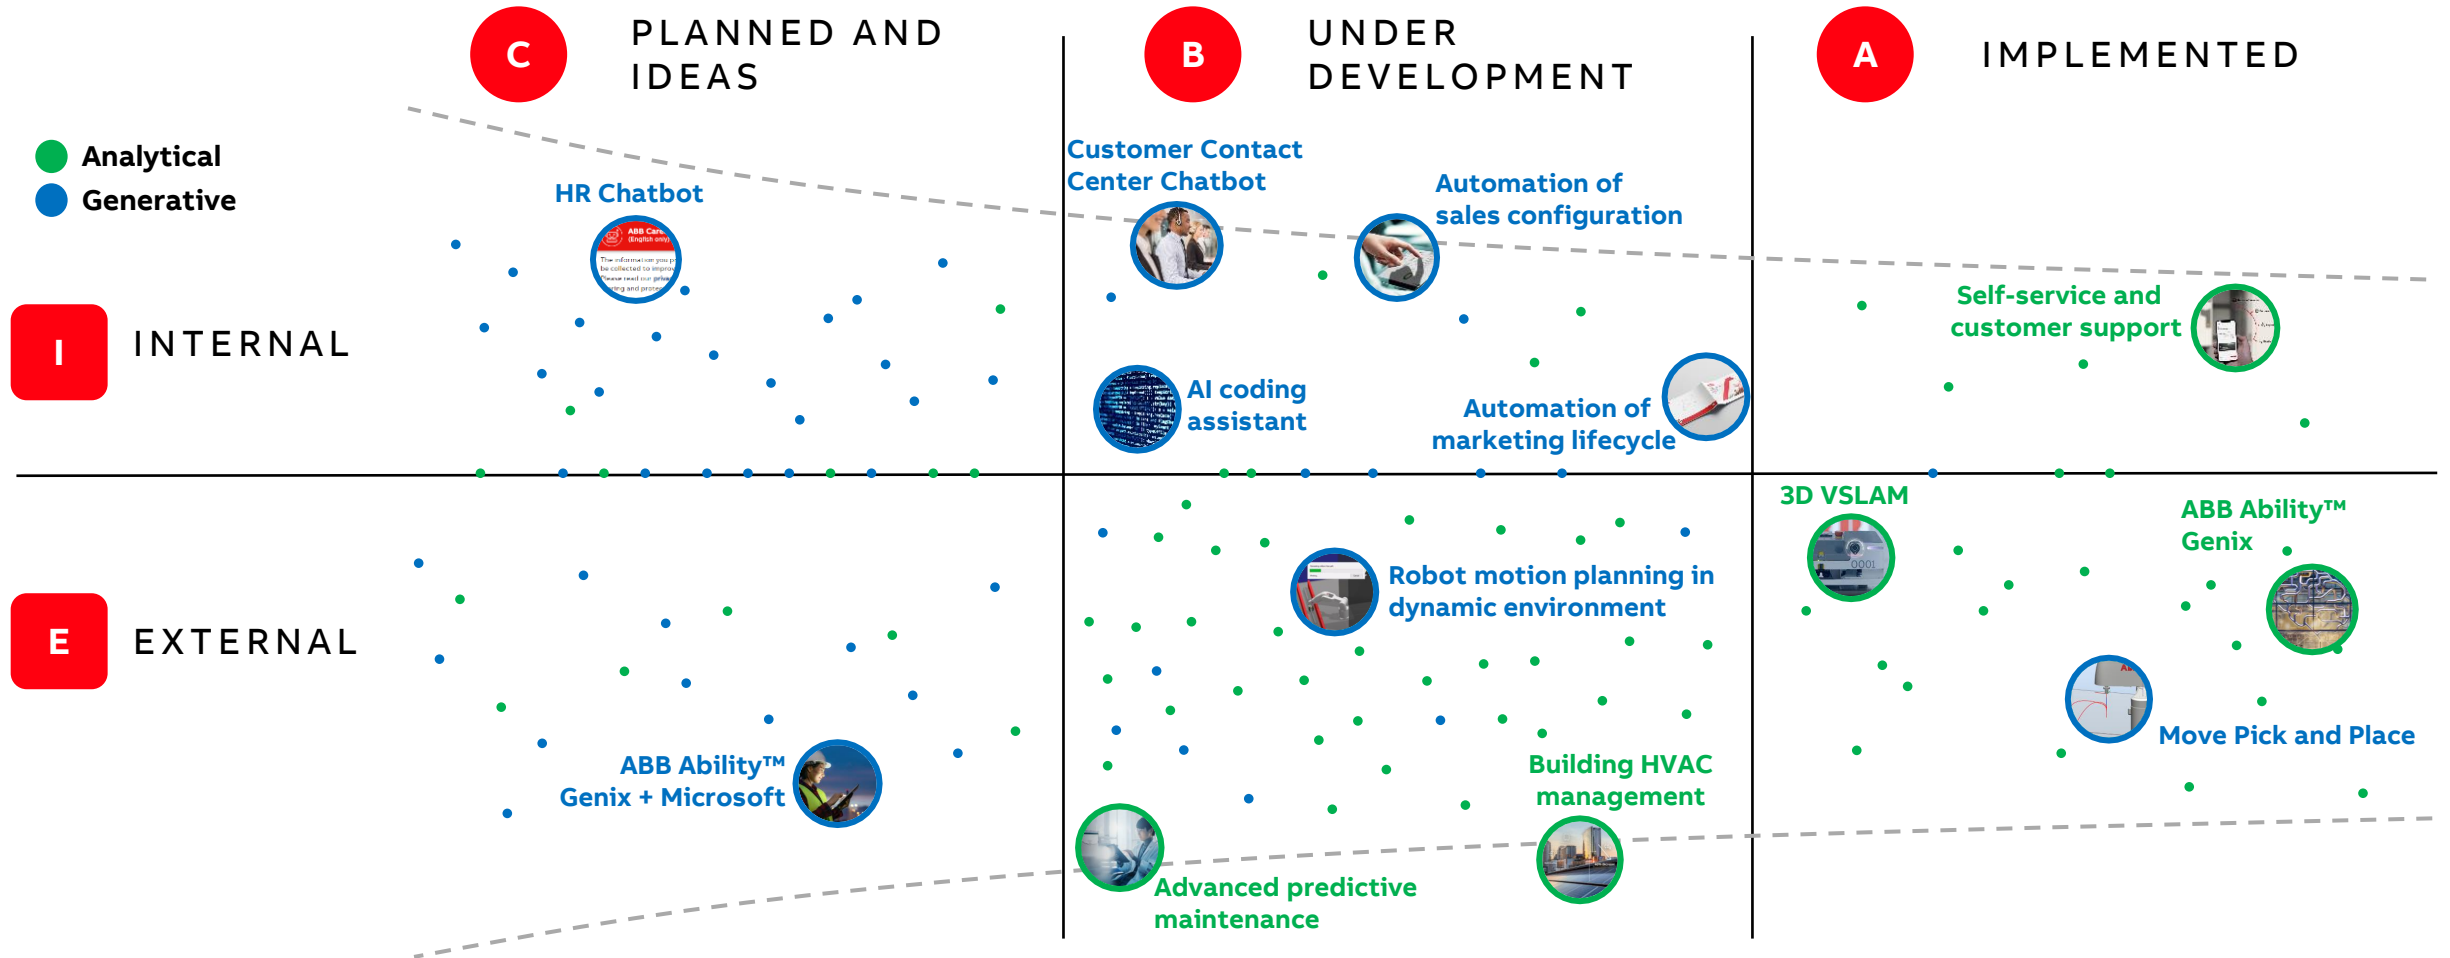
C PLANNED AND IDEAS

B UNDER DEVELOPMENT

A IMPLEMENTED

Analytical
Generative

I INTERNAL

E EXTERNAL

HR Chatbot

Customer Contact Center Chatbot

Automation of sales configuration

AI coding assistant

Automation of marketing lifecycle

Self-service and customer support

3D VSLAM

ABB Ability™ Genix

Robot motion planning in dynamic environment

Move Pick and Place

ABB Ability™ Genix + Microsoft

Building HVAC management

Advanced predictive maintenance